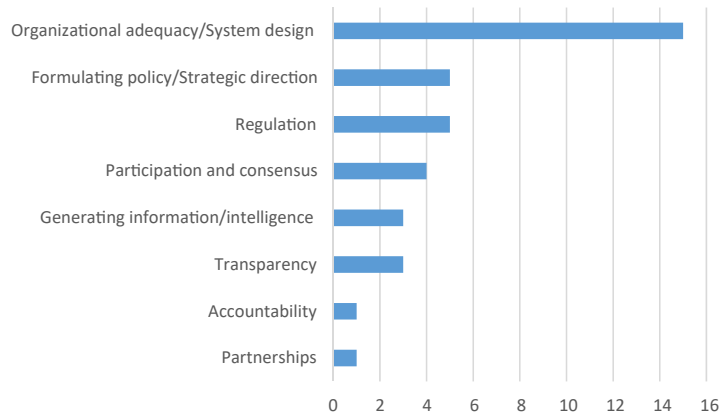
Organizational adequacy/System design
Formulating policy/Strategic direction
Regulation
Participation and consensus
Generating information/intelligence
Transparency
Accountability
Partnerships

0 2 4 6 8 10 12 14 16